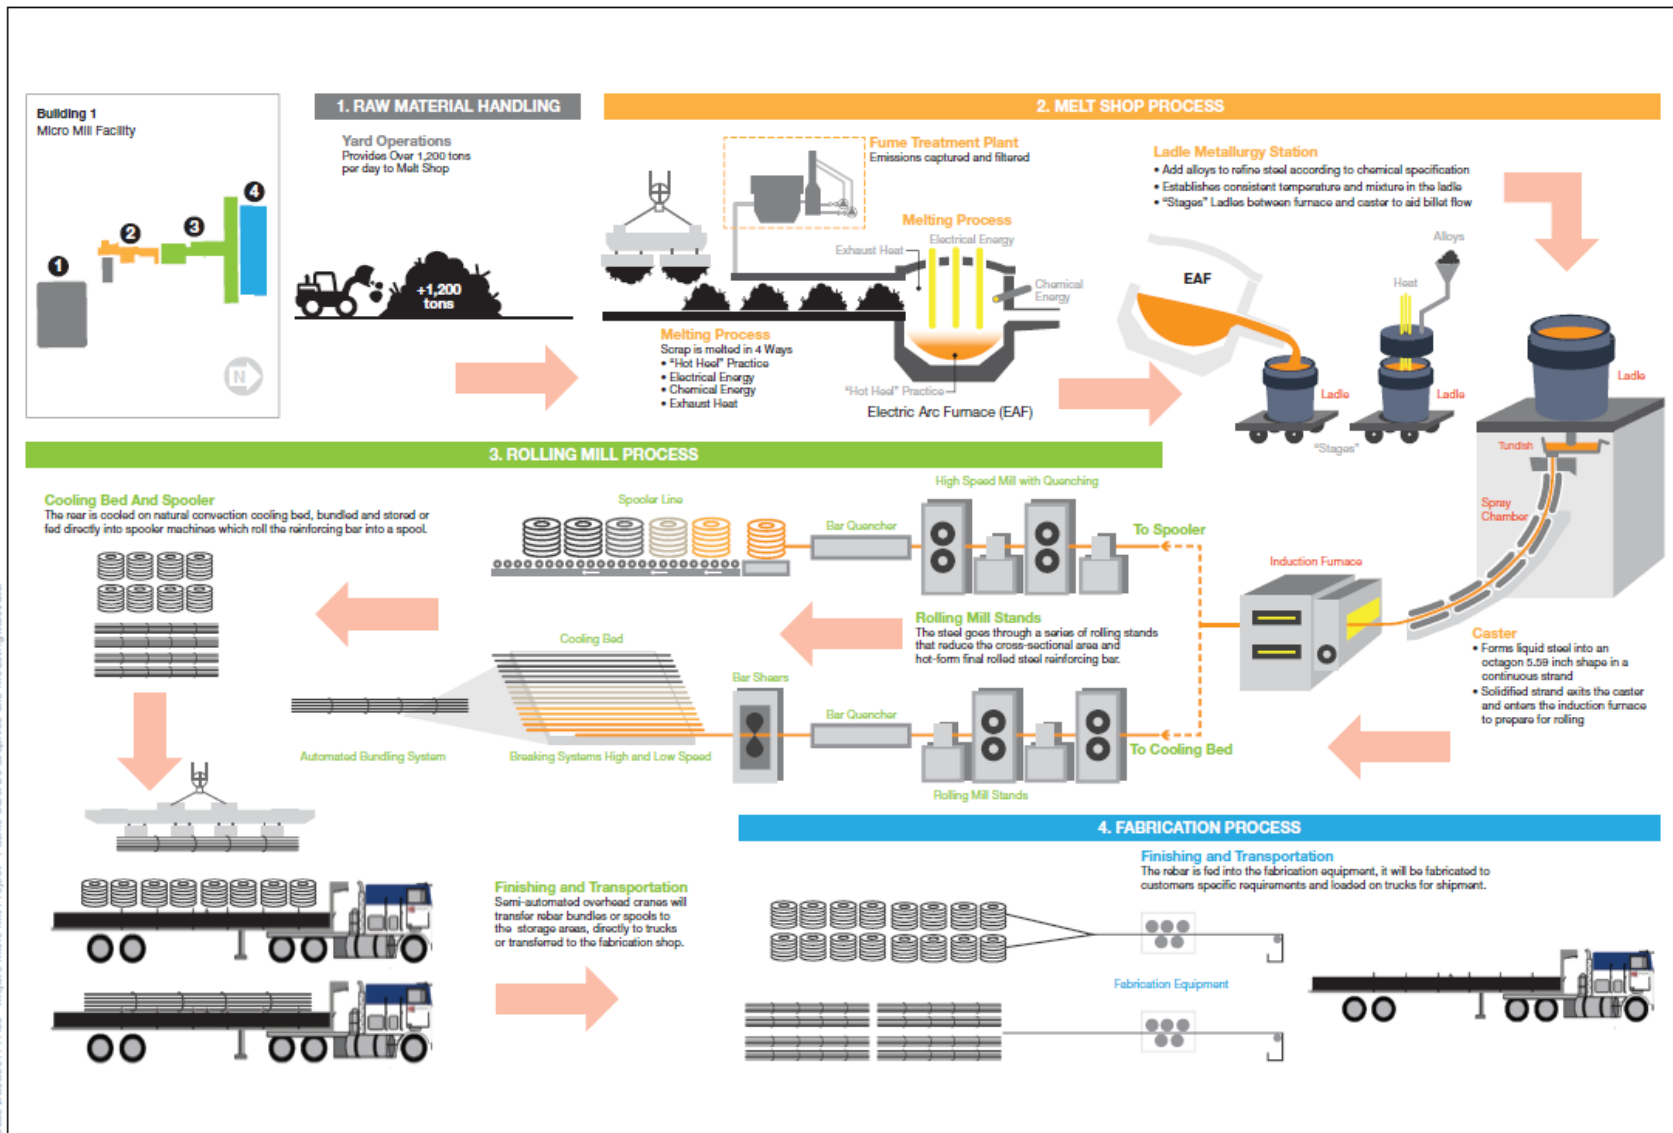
Building 1
Micro Mill Facility

1 2 3 4

N

1. RAW MATERIAL HANDLING

Yard Operations
Provides Over 1,200 tons per day to Melt Shop

+1,200 tons

2. MELT SHOP PROCESS

Fume Treatment Plant
Emissions captured and filtered

Melting Process
Electrical Energy
Exhaust Heat
Chemical Energy

Melting Process
Scrap is melted in 4 Ways
• "Hot Heel" Practice
• Electrical Energy
• Chemical Energy
• Exhaust Heat

"Hot Heel" Practice
Electric Arc Furnace (EAF)

Ladle Metallurgy Station
• Add alloys to refine steel according to chemical specification
• Establishes consistent temperature and mixture in the ladle
• "Stages" Ladles between furnace and caster to aid billet flow

EAF
Alloys
Heat
Ladle
Ladle
"Stages"
Ladle
Tundish
Spray Chamber

3. ROLLING MILL PROCESS

Cooling Bed And Spooler
The rear is cooled on natural convection cooling bed, bundled and stored or fed directly into spooler machines which roll the reinforcing bar into a spool.

Spooler Line
Bar Quencher
High Speed Mill with Quenching
To Spooler

Induction Furnace

Rolling Mill Stands
The steel goes through a series of rolling stands that reduce the cross-sectional area and hot-form final rolled steel reinforcing bar.

Cooling Bed
Bar Shears
Bar Quencher
Automated Bundling System
Breaking Systems High and Low Speed
Rolling Mill Stands
To Cooling Bed

Caster
• Forms liquid steel into an octagon 5.59 inch shape in a continuous strand
• Solidified strand exits the caster and enters the induction furnace to prepare for rolling

Finishing and Transportation
Semi-automated overhead cranes will transfer rebar bundles or spools to the storage areas, directly to trucks or transferred to the fabrication shop.

4. FABRICATION PROCESS

Finishing and Transportation
The rebar is fed into the fabrication equipment, it will be fabricated to customers specific requirements and loaded on trucks for shipment.

Fabrication Equipment